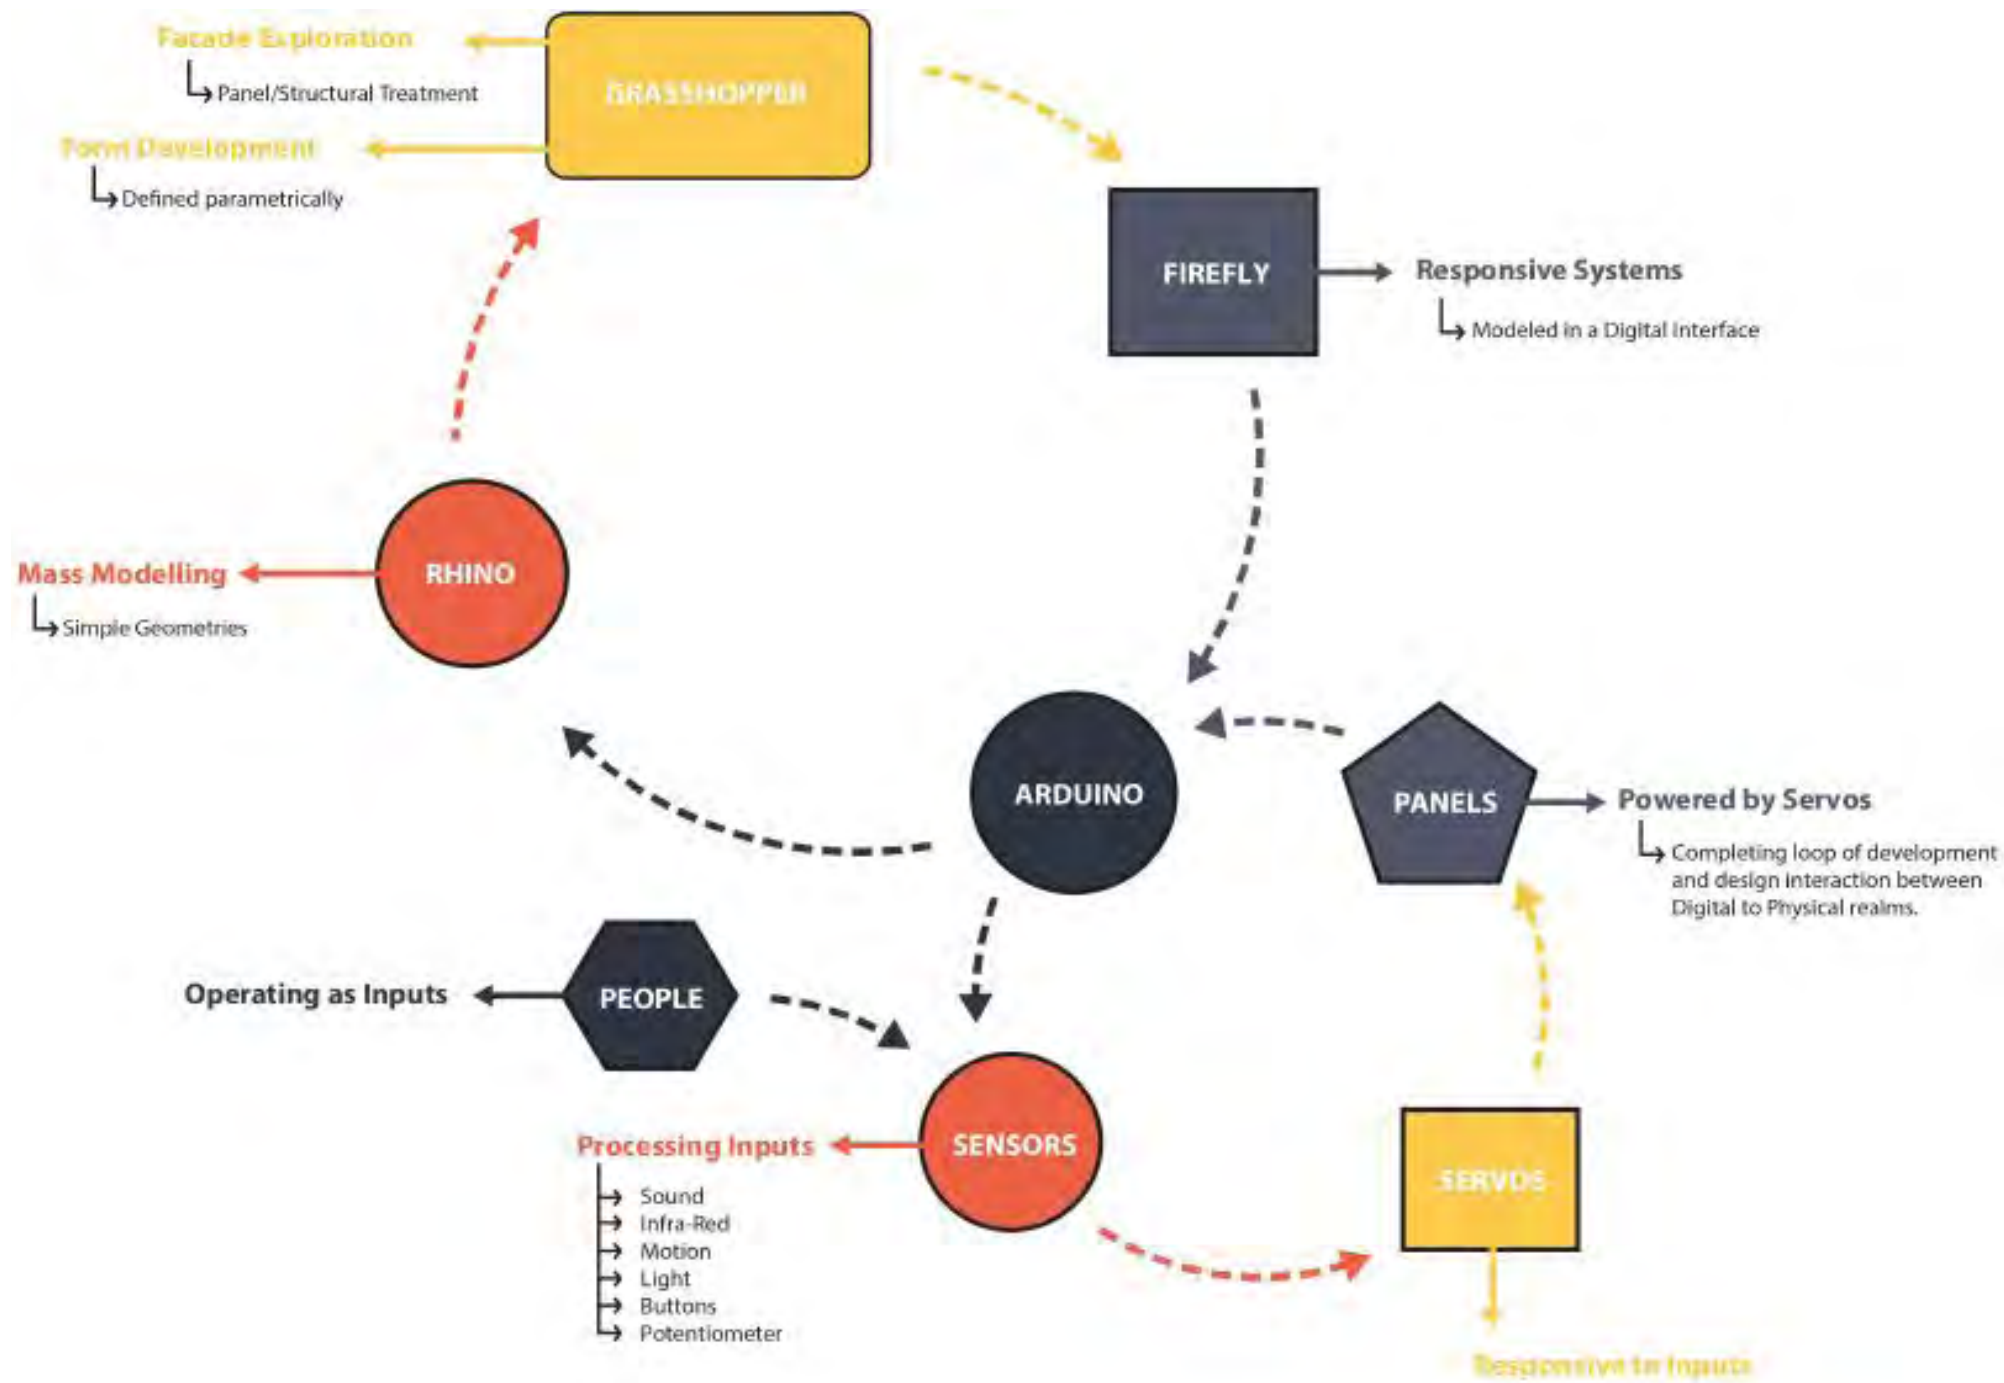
Facade Exploration
Panel/Structural Treatment

GRASSHOPPER

Form Development
Defined parametrically

FIREFLY

Responsive Systems
Modeled in a Digital Interface

Mass Modelling
Simple Geometries

RHINO

ARDUINO

PANELS

Powered by Servos
Completing loop of development and design interaction between Digital to Physical realms.

Operating as Inputs

PEOPLE

SENSORS

Processing Inputs
Sound
Infra-Red
Motion
Light
Buttons
Potentiometer

SERVOS

Responsive to Inputs